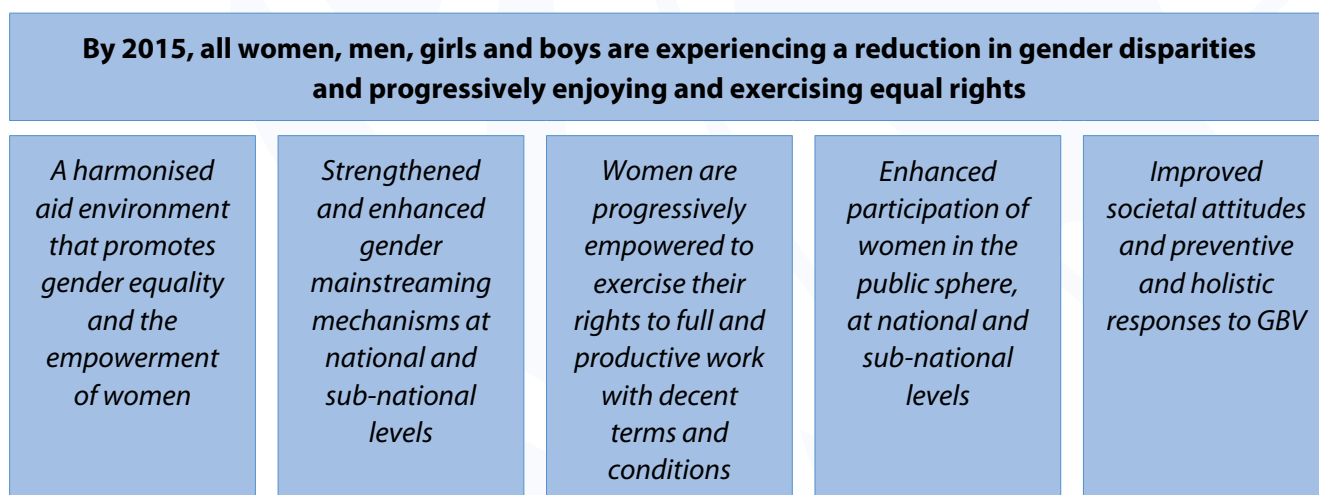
By 2015, all women, men, girls and boys are experiencing a reduction in gender disparities and progressively enjoying and exercising equal rights

A harmonised aid environment that promotes gender equality and the empowerment of women

Strengthened and enhanced gender mainstreaming mechanisms at national and sub-national levels

Women are progressively empowered to exercise their rights to full and productive work with decent terms and conditions

Enhanced participation of women in the public sphere, at national and sub-national levels

Improved societal attitudes and preventive and holistic responses to GBV